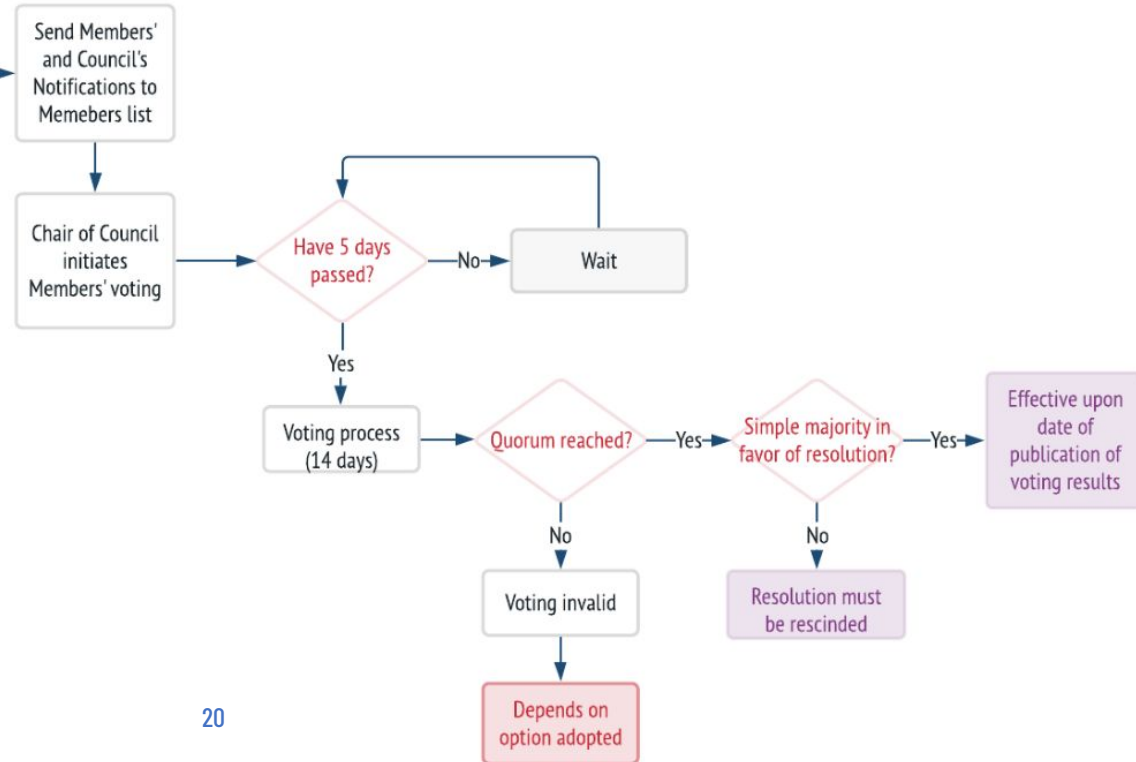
Send Members' and Council's Notifications to Memebers list

Chair of Council initiates Members' voting

Have 5 days passed?

No

Wait

Yes

Voting process (14 days)

Quorum reached?

Yes

Simple majority in favor of resolution?

Yes

Effective upon date of publication of voting results

No

Voting invalid

No

Resolution must be rescinded

Depends on option adopted

20